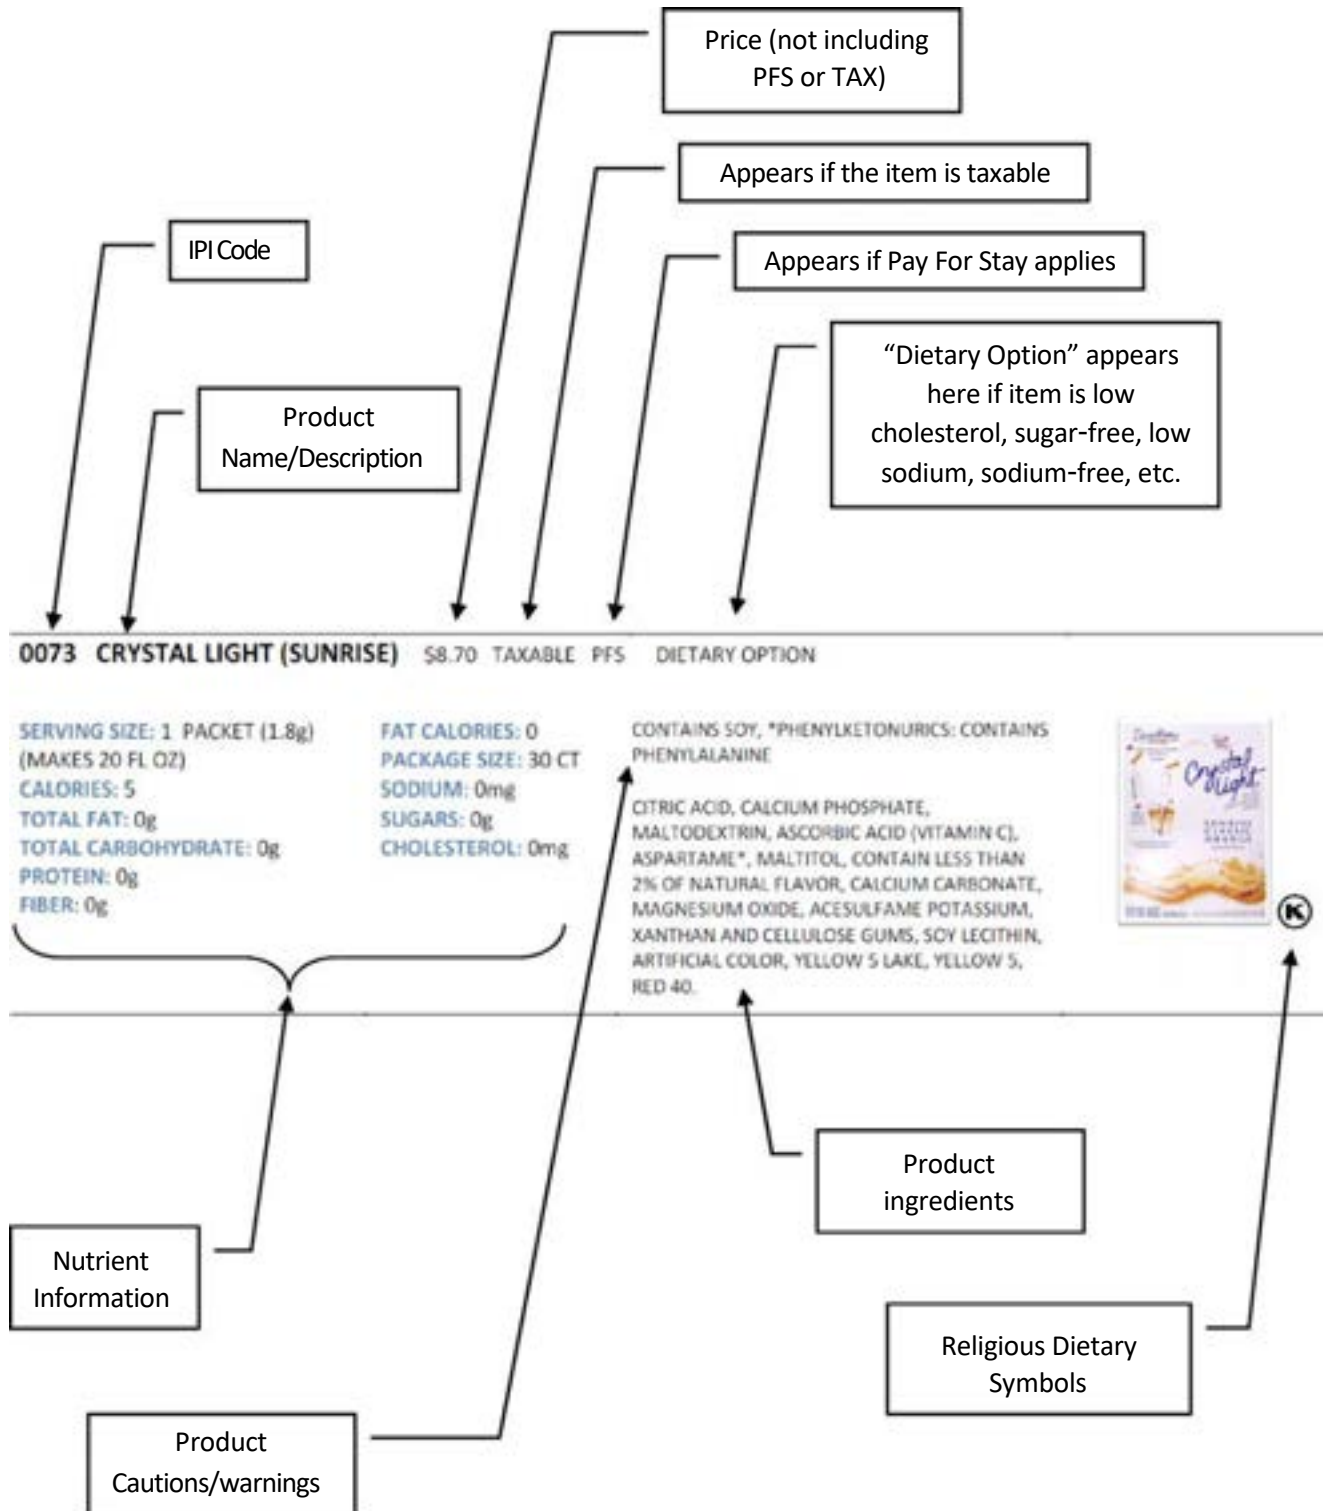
Price (not including PFS or TAX)

Appears if the item is taxable

IPI Code

Appears if Pay For Stay applies

"Dietary Option" appears here if item is low cholesterol, sugar-free, low sodium, sodium-free, etc.

Product Name/Description

0073 CRYSTAL LIGHT (SUNRISE) $8.70 TAXABLE PFS DIETARY OPTION

SERVING SIZE: 1 PACKET (1.8g) (MAKES 20 FL OZ)
CALORIES: 5
TOTAL FAT: 0g
TOTAL CARBOHYDRATE: 0g
PROTEIN: 0g
FIBER: 0g

FAT CALORIES: 0
PACKAGE SIZE: 30 CT
SODIUM: 0mg
SUGARS: 0g
CHOLESTEROL: 0mg

CONTAINS SOY, *PHENYLKETONURICS: CONTAINS PHENYLALANINE

CITRIC ACID, CALCIUM PHOSPHATE, MALTODEXTRIN, ASCORBIC ACID (VITAMIN C), ASPARTAME*, MALTITOL, CONTAIN LESS THAN 2% OF NATURAL FLAVOR, CALCIUM CARBONATE, MAGNESIUM OXIDE, ACESULFAME POTASSIUM, XANTHAN AND CELLULOSE GUMS, SOY LECITHIN, ARTIFICIAL COLOR, YELLOW 5 LAKE, YELLOW 5, RED 40.

Crystal Light

K

Product ingredients

Nutrient Information

Religious Dietary Symbols

Product Cautions/warnings